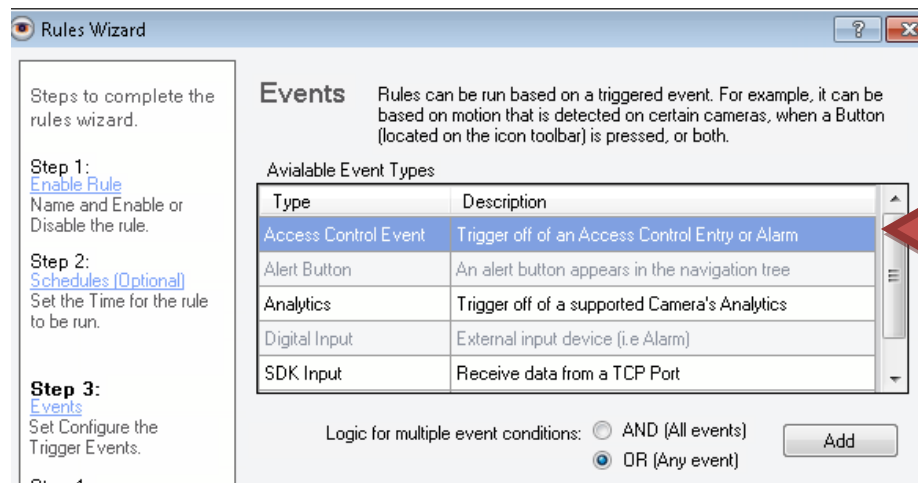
Rules Wizard

?

Steps to complete the rules wizard.

Step 1:
Enable Rule
Name and Enable or Disable the rule.

Step 2:
Schedules (Optional)
Set the Time for the rule to be run.

Step 3:
Events
Set Configure the Trigger Events.

Step 4

Events Rules can be run based on a triggered event. For example, it can be based on motion that is detected on certain cameras, when a Button (located on the icon toolbar) is pressed, or both.

Avialable Event Types

| Type | Description |
|---|---|
| Access Control Event | Trigger off of an Access Control Entry or Alarm |
| Alert Button | An alert button appears in the navigation tree |
| Analytics | Trigger off of a supported Camera's Analytics |
| Digital Input | External input device (i.e Alarm) |
| SDK Input | Receive data from a TCP Port |

Logic for multiple event conditions: AND (All events) OR (Any event)

Add